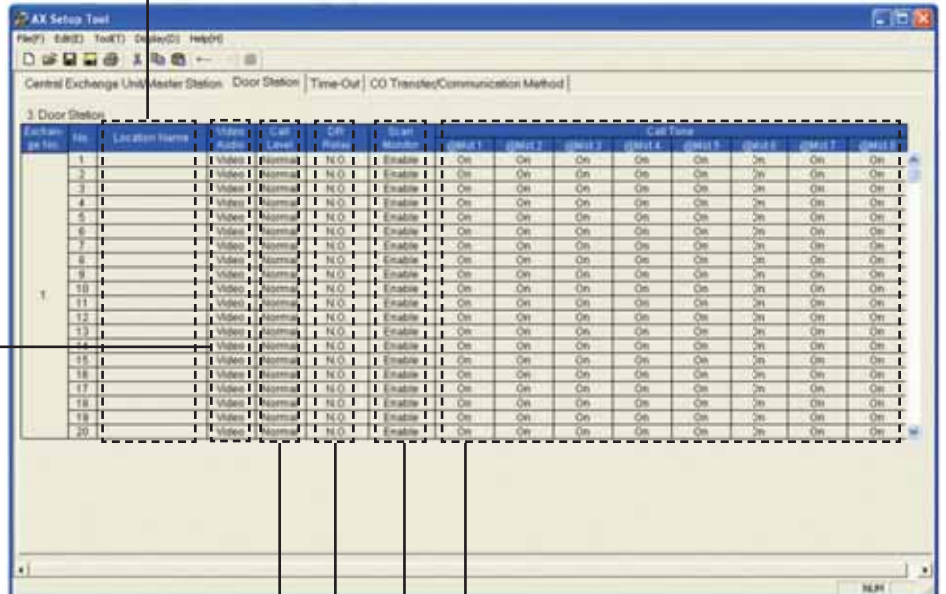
AX Setup Tool

File(F) Edit(E) Tool(T) Display(D) Help(H)

Central Exchange Unit/Master Station | Door Station | Time-Out | CO Transfer/Communication Method

3. Door Station

| Exchange No. | No. | Location Name | Video Audio | Call Level | DR Relay | Scan Monitor | @Mst1 | @Mst2 | @Mst3 | @Mst4 | @Mst5 | @Mst6 | @Mst7 | @Mst8 |
|---|---|---|---|---|---|---|---|---|---|---|---|---|---|---|
| 1 | 1 | | Video | Normal | N.O. | Enable | On | On | On | On | On | On | On | On |
| | 2 | | Video | Normal | N.O. | Enable | On | On | On | On | On | On | On | On |
| | 3 | | Video | Normal | N.O. | Enable | On | On | On | On | On | On | On | On |
| | 4 | | Video | Normal | N.O. | Enable | On | On | On | On | On | On | On | On |
| | 5 | | Video | Normal | N.O. | Enable | On | On | On | On | On | On | On | On |
| | 6 | | Video | Normal | N.O. | Enable | On | On | On | On | On | On | On | On |
| | 7 | | Video | Normal | N.O. | Enable | On | On | On | On | On | On | On | On |
| | 8 | | Video | Normal | N.O. | Enable | On | On | On | On | On | On | On | On |
| | 9 | | Video | Normal | N.O. | Enable | On | On | On | On | On | On | On | On |
| | 10 | | Video | Normal | N.O. | Enable | On | On | On | On | On | On | On | On |
| | 11 | | Video | Normal | N.O. | Enable | On | On | On | On | On | On | On | On |
| | 12 | | Video | Normal | N.O. | Enable | On | On | On | On | On | On | On | On |
| | 13 | | Video | Normal | N.O. | Enable | On | On | On | On | On | On | On | On |
| | 14 | | Video | Normal | N.O. | Enable | On | On | On | On | On | On | On | On |
| | 15 | | Video | Normal | N.O. | Enable | On | On | On | On | On | On | On | On |
| | 16 | | Video | Normal | N.O. | Enable | On | On | On | On | On | On | On | On |
| | 17 | | Video | Normal | N.O. | Enable | On | On | On | On | On | On | On | On |
| | 18 | | Video | Normal | N.O. | Enable | On | On | On | On | On | On | On | On |
| | 19 | | Video | Normal | N.O. | Enable | On | On | On | On | On | On | On | On |
| | 20 | | Video | Normal | N.O. | Enable | On | On | On | On | On | On | On | On |

Call Tone

NUM